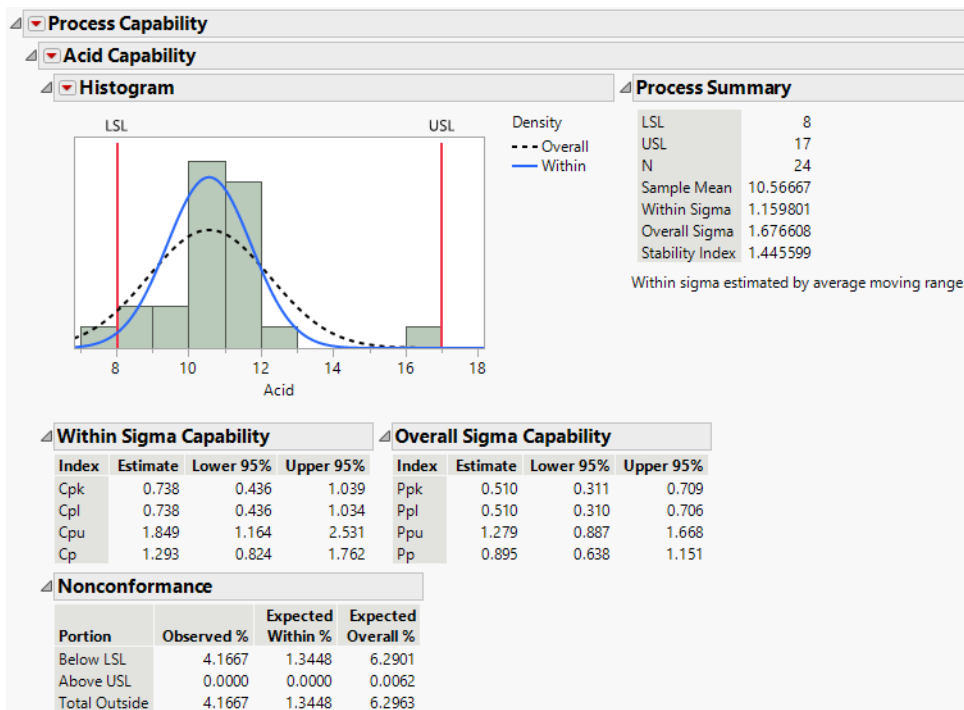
Process Capability

Acid Capability

Histogram

LSL

USL

Density

Overall

Within

8 10 12 14 16 18

Acid

Process Summary

| | |
|---|---|
| LSL | 8 |
| USL | 17 |
| N | 24 |
| Sample Mean | 10.56667 |
| Within Sigma | 1.159801 |
| Overall Sigma | 1.676608 |
| Stability Index | 1.445599 |

Within sigma estimated by average moving range

Within Sigma Capability

| Index | Estimate | Lower 95% | Upper 95% |
|---|---|---|---|
| Cpk | 0.738 | 0.436 | 1.039 |
| Cpl | 0.738 | 0.436 | 1.034 |
| Cpu | 1.849 | 1.164 | 2.531 |
| Cp | 1.293 | 0.824 | 1.762 |

Overall Sigma Capability

| Index | Estimate | Lower 95% | Upper 95% |
|---|---|---|---|
| Ppk | 0.510 | 0.311 | 0.709 |
| Ppl | 0.510 | 0.310 | 0.706 |
| Ppu | 1.279 | 0.887 | 1.668 |
| Pp | 0.895 | 0.638 | 1.151 |

Nonconformance

| Portion | Observed % | Expected Within % | Expected Overall % |
|---|---|---|---|
| Below LSL | 4.1667 | 1.3448 | 6.2901 |
| Above USL | 0.0000 | 0.0000 | 0.0062 |
| Total Outside | 4.1667 | 1.3448 | 6.2963 |